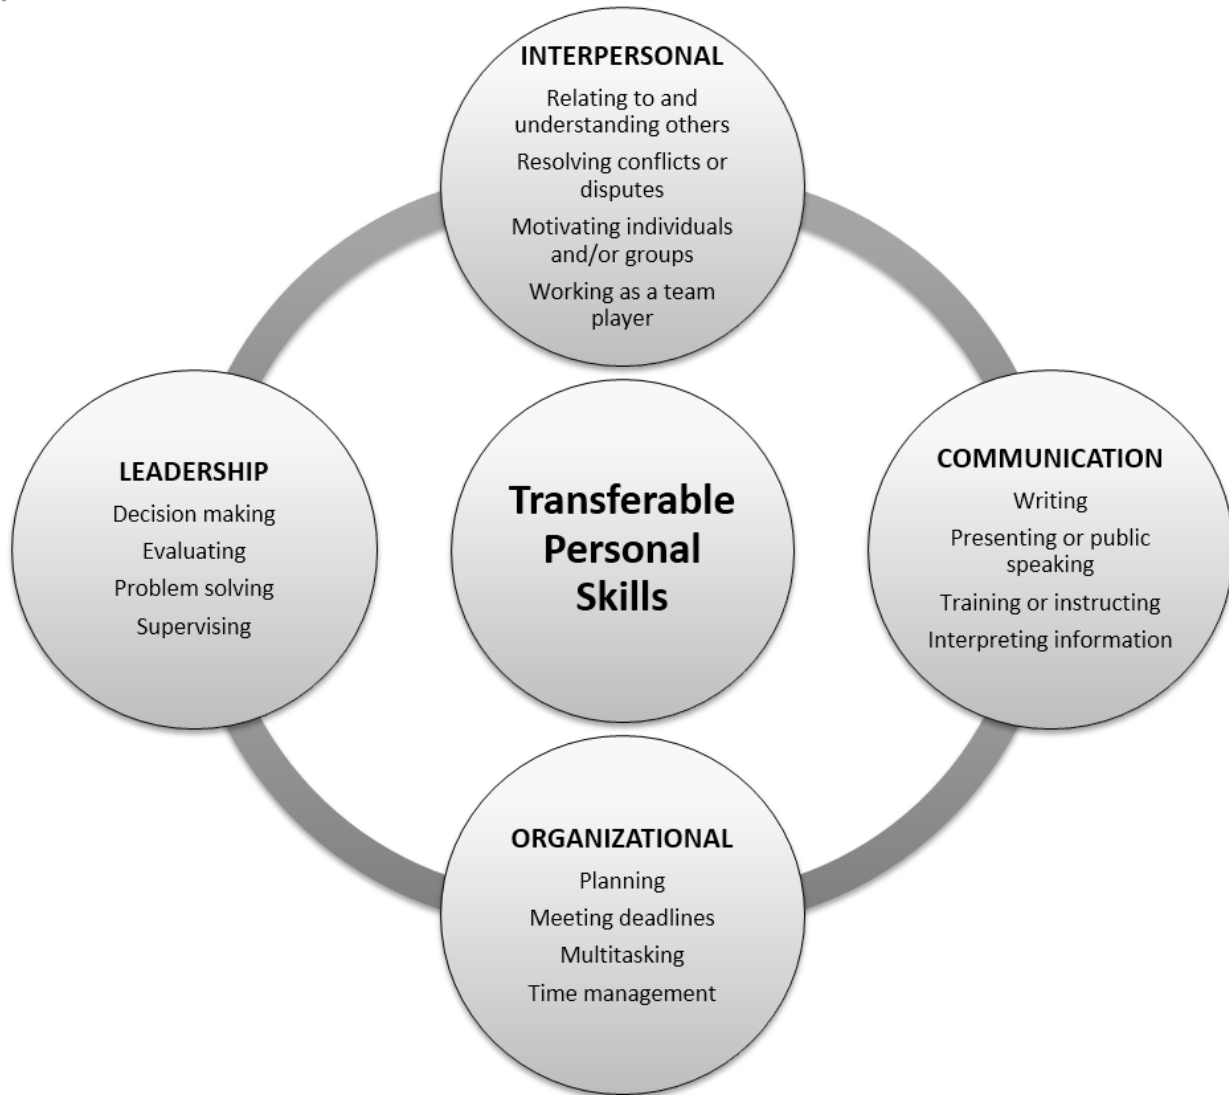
INTERPERSONAL

Relating to and understanding others

Resolving conflicts or disputes

Motivating individuals and/or groups

Working as a team player

LEADERSHIP

Decision making

Evaluating

Problem solving

Supervising

Transferable Personal Skills

COMMUNICATION

Writing

Presenting or public speaking

Training or instructing

Interpreting information

ORGANIZATIONAL

Planning

Meeting deadlines

Multitasking

Time management